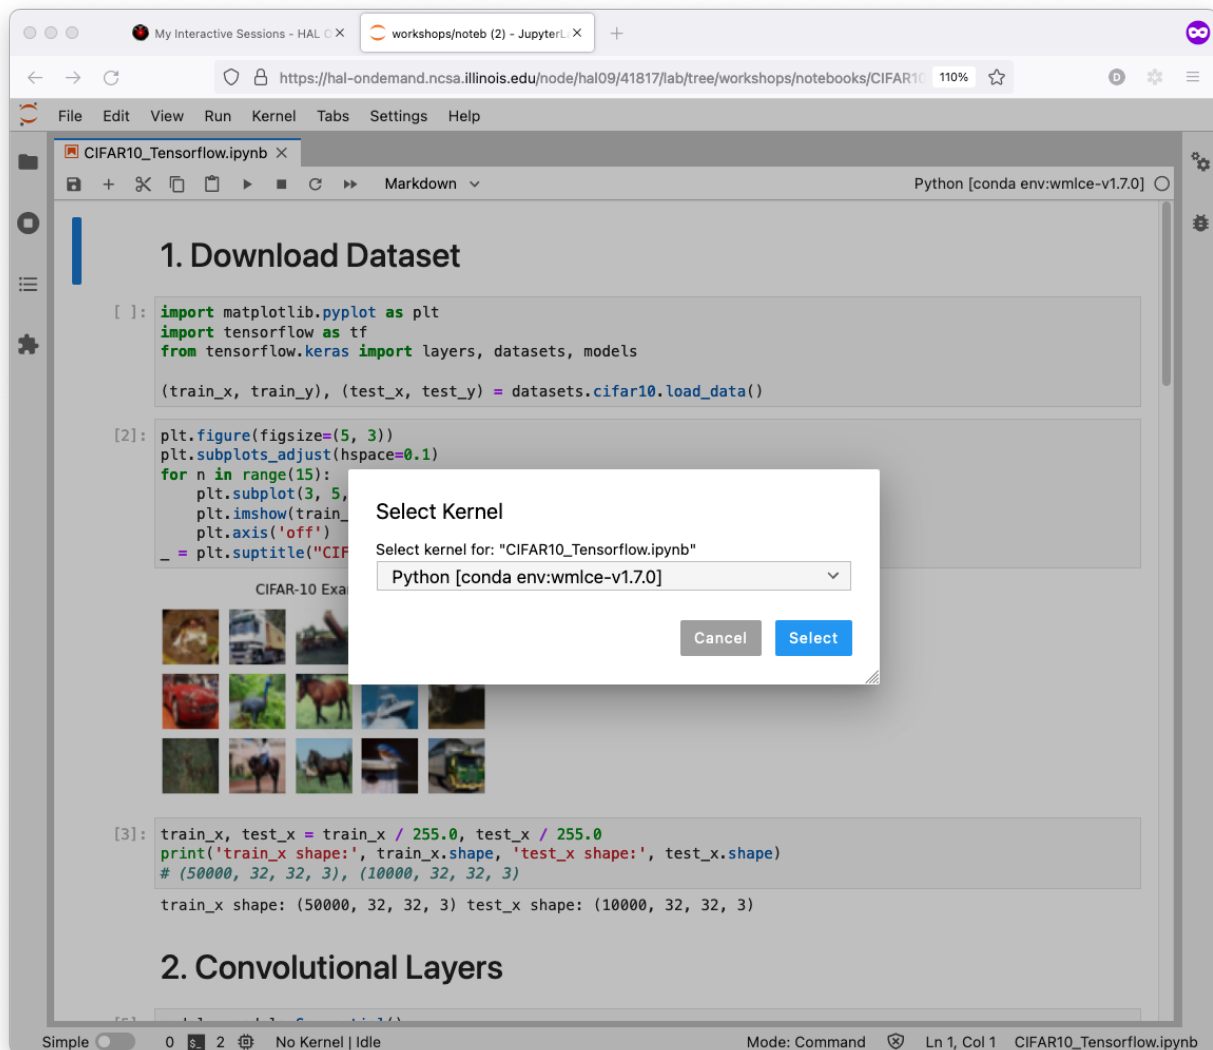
My Interactive Sessions - HAL O ×
workshops/noteb (2) - JupyterL ×
https://hal-ondemand.ncsa.illinois.edu/node/hal09/41817/lab/tree/workshops/notebooks/CIFAR1 110%

File Edit View Run Kernel Tabs Settings Help

CIFAR10_Tensorflow.ipynb ×

Markdown
Python [conda env:wmlce-v1.7.0]

1. Download Dataset

[ ]: import matplotlib.pyplot as plt
import tensorflow as tf
from tensorflow.keras import layers, datasets, models

(train_x, train_y), (test_x, test_y) = datasets.cifar10.load_data()

[2]: plt.figure(figsize=(5, 3))
plt.subplots_adjust(hspace=0.1)
for n in range(15):
    plt.subplot(3, 5,
    plt.imshow(train_
    plt.axis('off')
_ = plt.suptitle("CIF

CIFAR-10 Exa

Select Kernel

Select kernel for: "CIFAR10_Tensorflow.ipynb"

Python [conda env:wmlce-v1.7.0]

Cancel Select

[3]: train_x, test_x = train_x / 255.0, test_x / 255.0
print('train_x shape:', train_x.shape, 'test_x shape:', test_x.shape)
# (50000, 32, 32, 3), (10000, 32, 32, 3)

train_x shape: (50000, 32, 32, 3) test_x shape: (10000, 32, 32, 3)

2. Convolutional Layers

Simple 0 2 No Kernel | Idle Mode: Command Ln 1, Col 1 CIFAR10_Tensorflow.ipynb